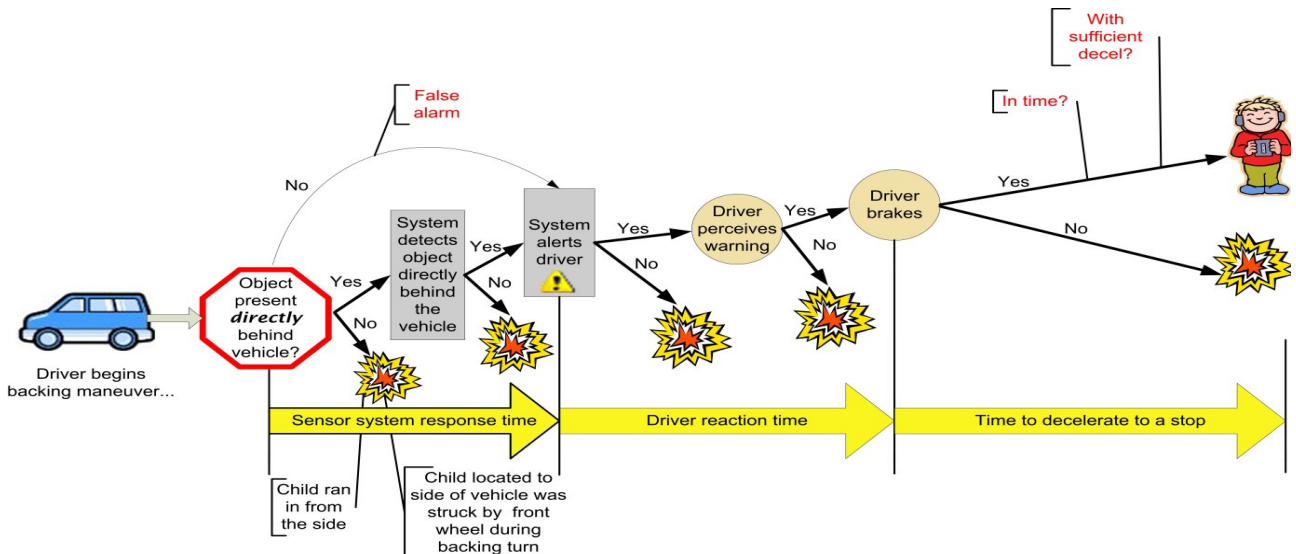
With sufficient decel?

In time?

False alarm

No

Object present *directly* behind vehicle?

Yes

No

System detects object directly behind the vehicle

Yes

No

System alerts driver

Yes

No

Driver perceives warning

Yes

No

Driver brakes

Yes

No

Driver begins backing maneuver...

Sensor system response time

Driver reaction time

Time to decelerate to a stop

Child ran in from the side

Child located to side of vehicle was struck by front wheel during backing turn